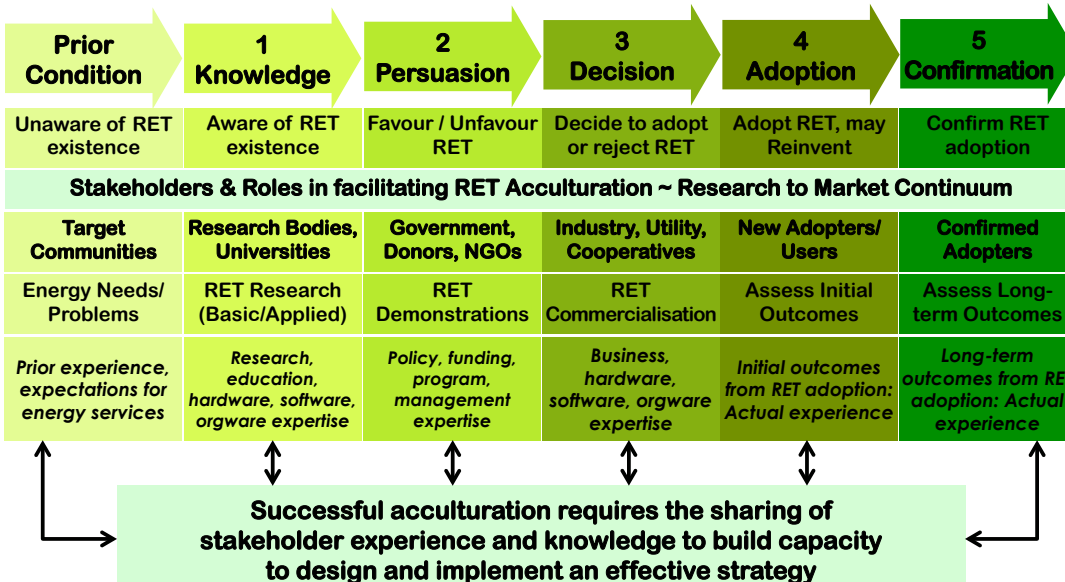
| Prior Condition | 1 Knowledge | 2 Persuasion | 3 Decision | 4 Adoption | 5 Confirmation |
|---|---|---|---|---|---|
| Unaware of RET existence | Aware of RET existence | Favour / Unfavour RET | Decide to adopt or reject RET | Adopt RET, may Reinvent | Confirm RET adoption |

Stakeholders & Roles in facilitating RET Acculturation ~ Research to Market Continuum

| Target Communities | Research Bodies, Universities | Government, Donors, NGOs | Industry, Utility, Cooperatives | New Adopters/ Users | Confirmed Adopters |
|---|---|---|---|---|---|
| Energy Needs/ Problems | RET Research (Basic/Applied) | RET Demonstrations | RET Commercialisation | Assess Initial Outcomes | Assess Long-term Outcomes |
| *Prior experience, expectations for energy services* | *Research, education, hardware, software, orgware expertise* | *Policy, funding, program, management expertise* | *Business, hardware, software, orgware expertise* | *Initial outcomes from RET adoption: Actual experience* | *Long-term outcomes from RE adoption: Actual experience* |

Successful acculturation requires the sharing of stakeholder experience and knowledge to build capacity to design and implement an effective strategy